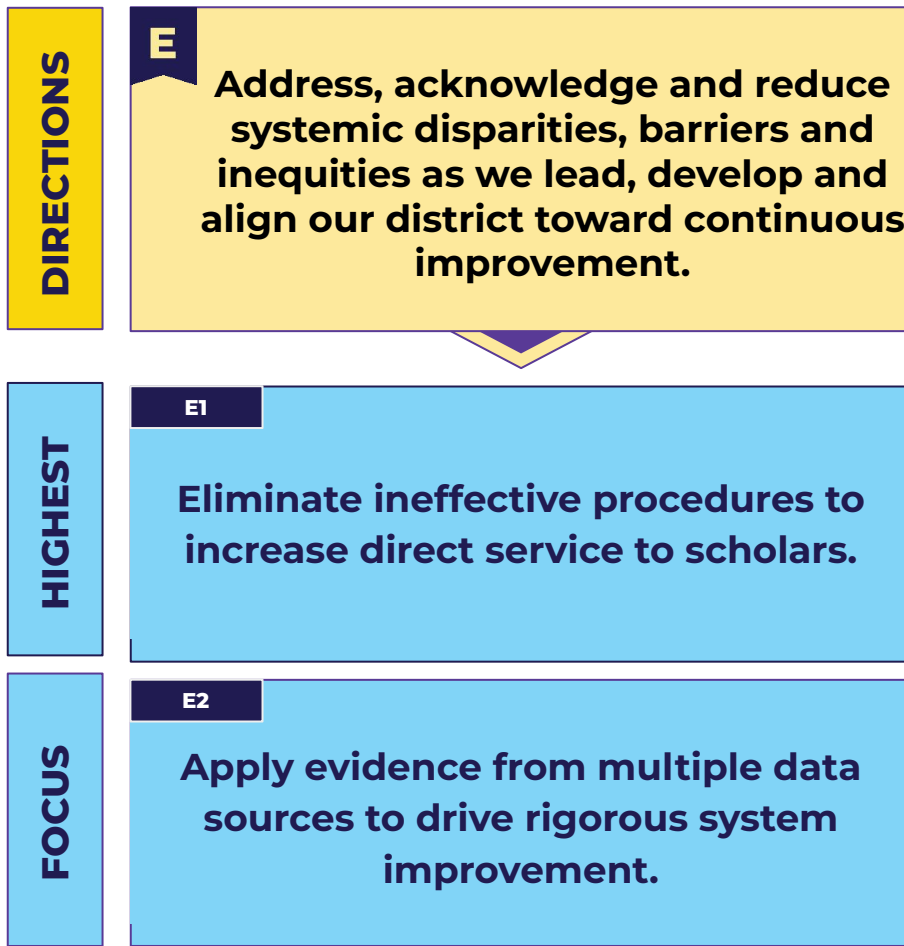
DIRECTIONS

E

Address, acknowledge and reduce systemic disparities, barriers and inequities as we lead, develop and align our district toward continuous improvement.

HIGHEST

E1

Eliminate ineffective procedures to increase direct service to scholars.

FOCUS

E2

Apply evidence from multiple data sources to drive rigorous system improvement.